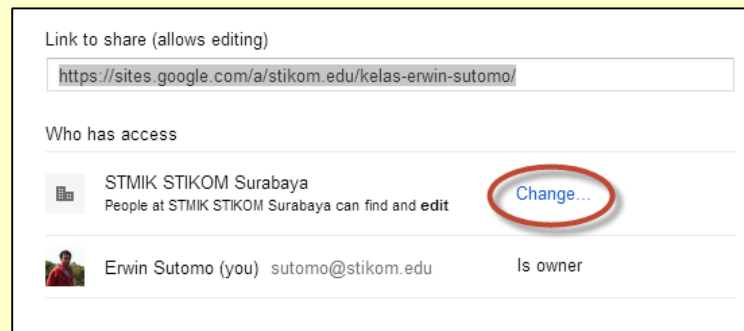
Link to share (allows editing)

https://sites.google.com/a/stikom.edu/kelas-erwin-sutomo/

Who has access

STMIK STIKOM Surabaya
People at STMIK STIKOM Surabaya can find and **edit**

Change...

Erwin Sutomo (you) sutomo@stikom.edu

Is owner